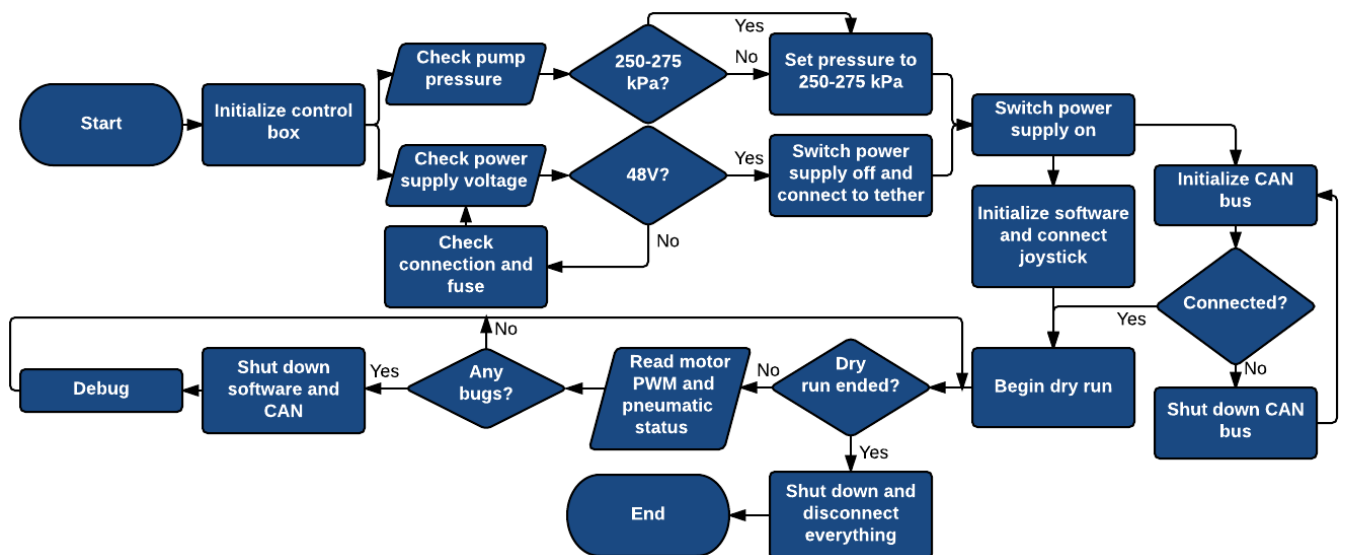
Start

Initialize control box

Check pump pressure

250-275 kPa?

Yes

No

Set pressure to 250-275 kPa

Check power supply voltage

48V?

Yes

Switch power supply off and connect to tether

No

Check connection and fuse

Switch power supply on

Initialize software and connect joystick

Initialize CAN bus

Connected?

Yes

No

Shut down CAN bus

Begin dry run

Dry run ended?

No

Yes

Read motor PWM and pneumatic status

Any bugs?

No

Yes

Shut down software and CAN

Debug

Shut down and disconnect everything

End